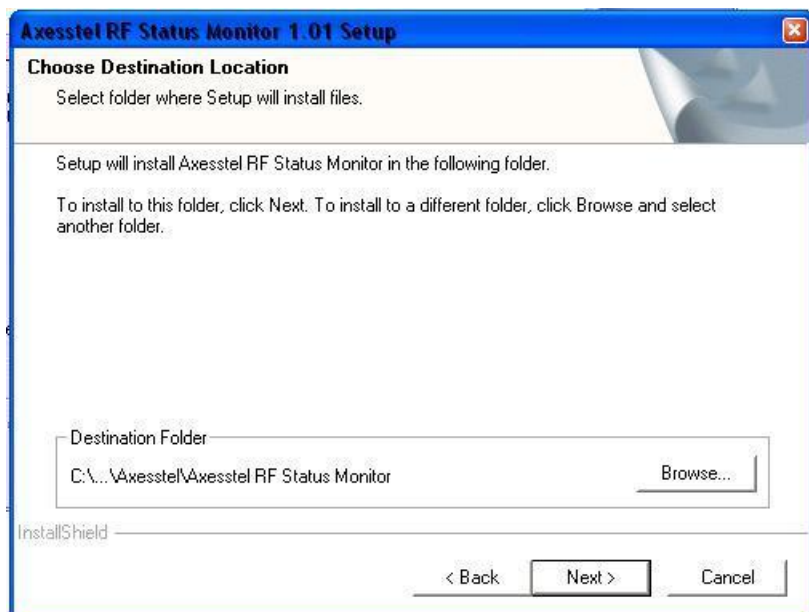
Axesstel RF Status Monitor 1.01 Setup

Choose Destination Location

Select folder where Setup will install files.

Setup will install Axesstel RF Status Monitor in the following folder.

To install to this folder, click Next. To install to a different folder, click Browse and select another folder.

Destination Folder

C:\...\Axesstel\Axesstel RF Status Monitor

Browse...

InstallShield

< Back

Next >

Cancel